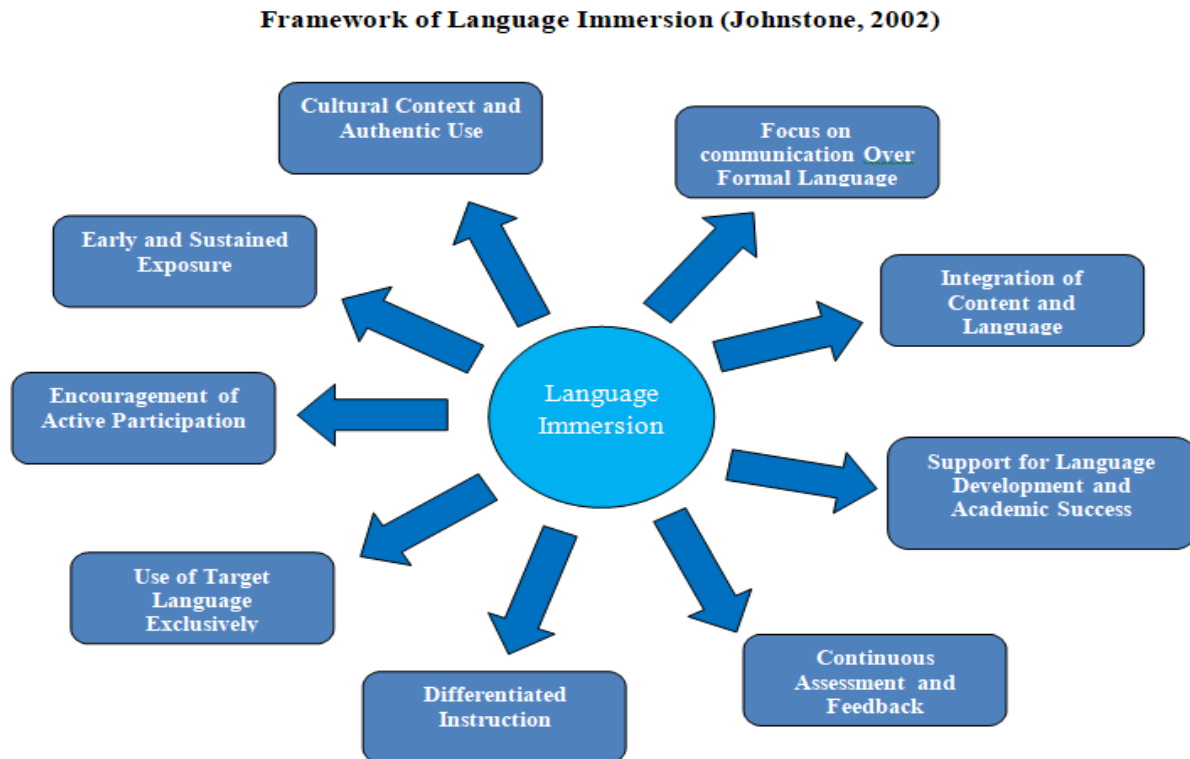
Framework of Language Immersion (Johnstone, 2002)

Cultural Context and Authentic Use

Focus on communication Over Formal Language

Early and Sustained Exposure

Integration of Content and Language

Language Immersion

Encouragement of Active Participation

Support for Language Development and Academic Success

Use of Target Language Exclusively

Continuous Assessment and Feedback

Differentiated Instruction